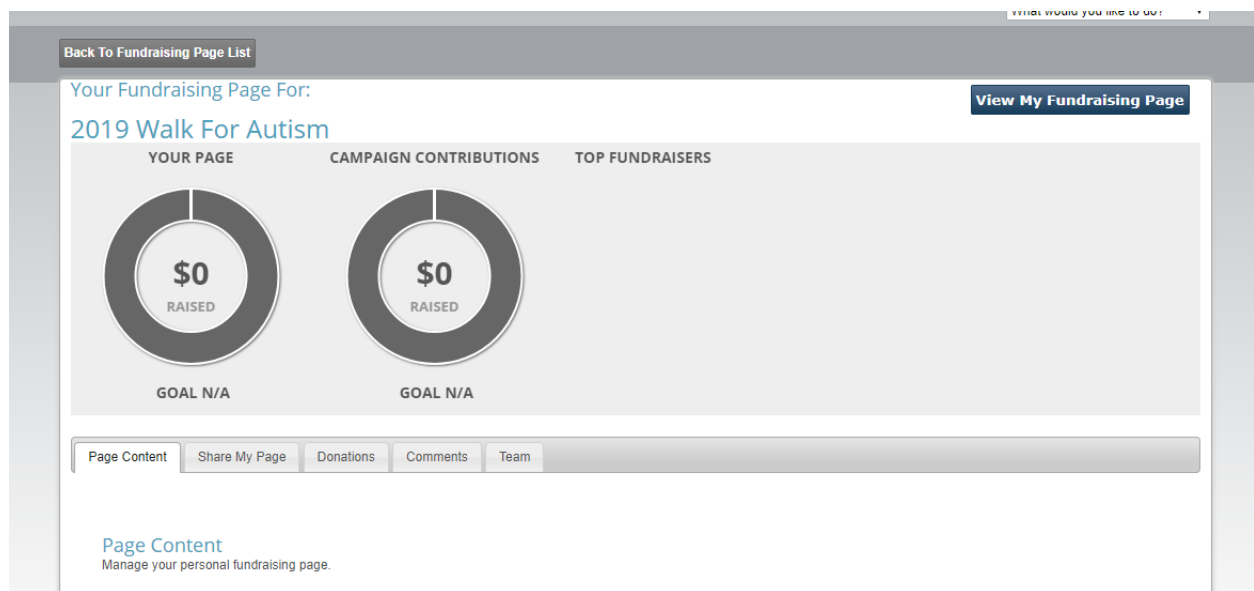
What would you like to do?

Back To Fundraising Page List

Your Fundraising Page For:

2019 Walk For Autism

View My Fundraising Page

YOUR PAGE

$0
RAISED

GOAL N/A

CAMPAIGN CONTRIBUTIONS

$0
RAISED

GOAL N/A

TOP FUNDRAISERS

Page Content | Share My Page | Donations | Comments | Team

Page Content
Manage your personal fundraising page.